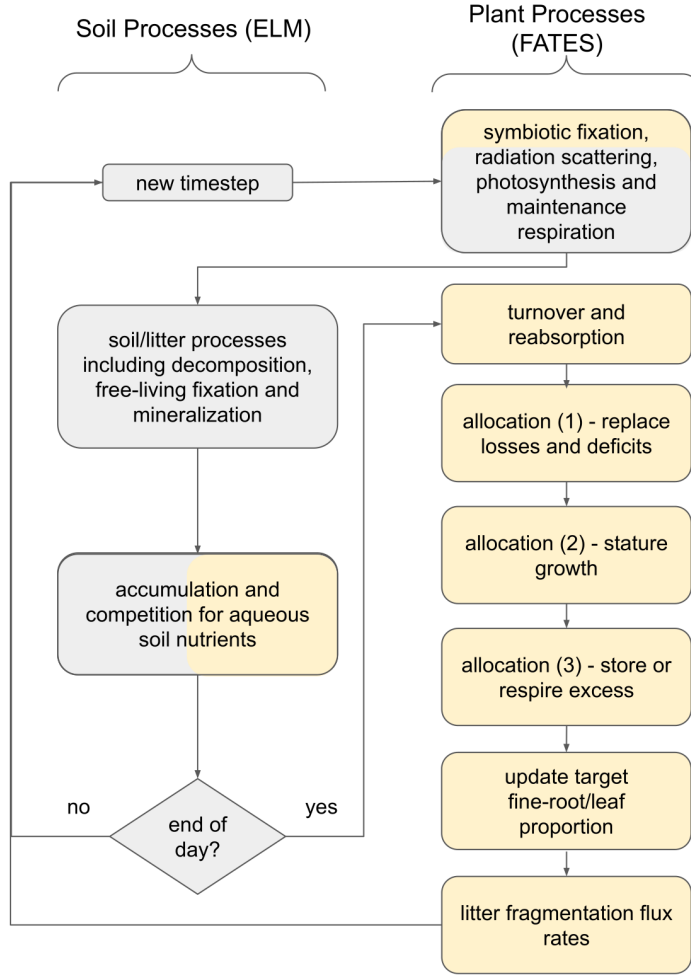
Soil Processes (ELM)

Plant Processes (FATES)

new timestep

symbiotic fixation, radiation scattering, photosynthesis and maintenance respiration

soil/litter processes including decomposition, free-living fixation and mineralization

accumulation and competition for aqueous soil nutrients

end of day?

no

yes

turnover and reabsorption

allocation (1) - replace losses and deficits

allocation (2) - stature growth

allocation (3) - store or respire excess

update target fine-root/leaf proportion

litter fragmentation flux rates